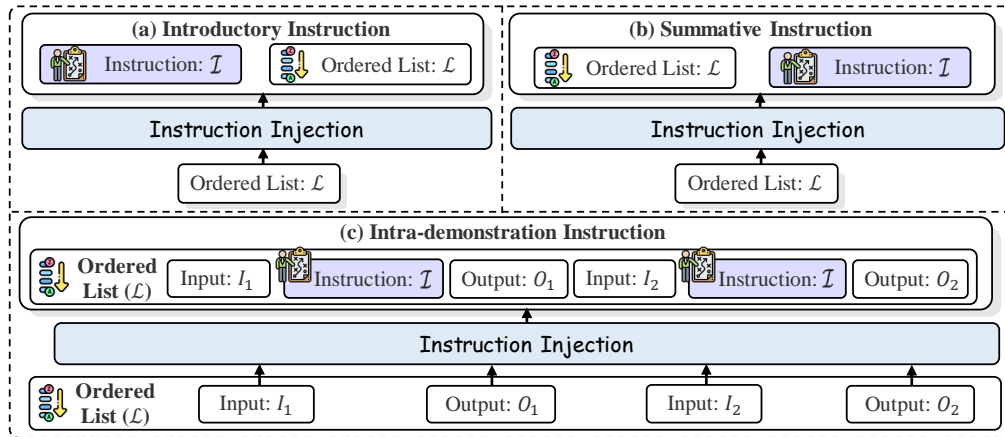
(a) Introductory Instruction

Instruction: $\mathcal{I}$

Ordered List: $\mathcal{L}$

Instruction Injection

Ordered List: $\mathcal{L}$

(b) Summative Instruction

Ordered List: $\mathcal{L}$

Instruction: $\mathcal{I}$

Instruction Injection

Ordered List: $\mathcal{L}$

(c) Intra-demonstration Instruction

Ordered List ($\mathcal{L}$)

Input: $I_1$

Instruction: $\mathcal{I}$

Output: $O_1$

Input: $I_2$

Instruction: $\mathcal{I}$

Output: $O_2$

Instruction Injection

Ordered List ($\mathcal{L}$)

Input: $I_1$

Output: $O_1$

Input: $I_2$

Output: $O_2$